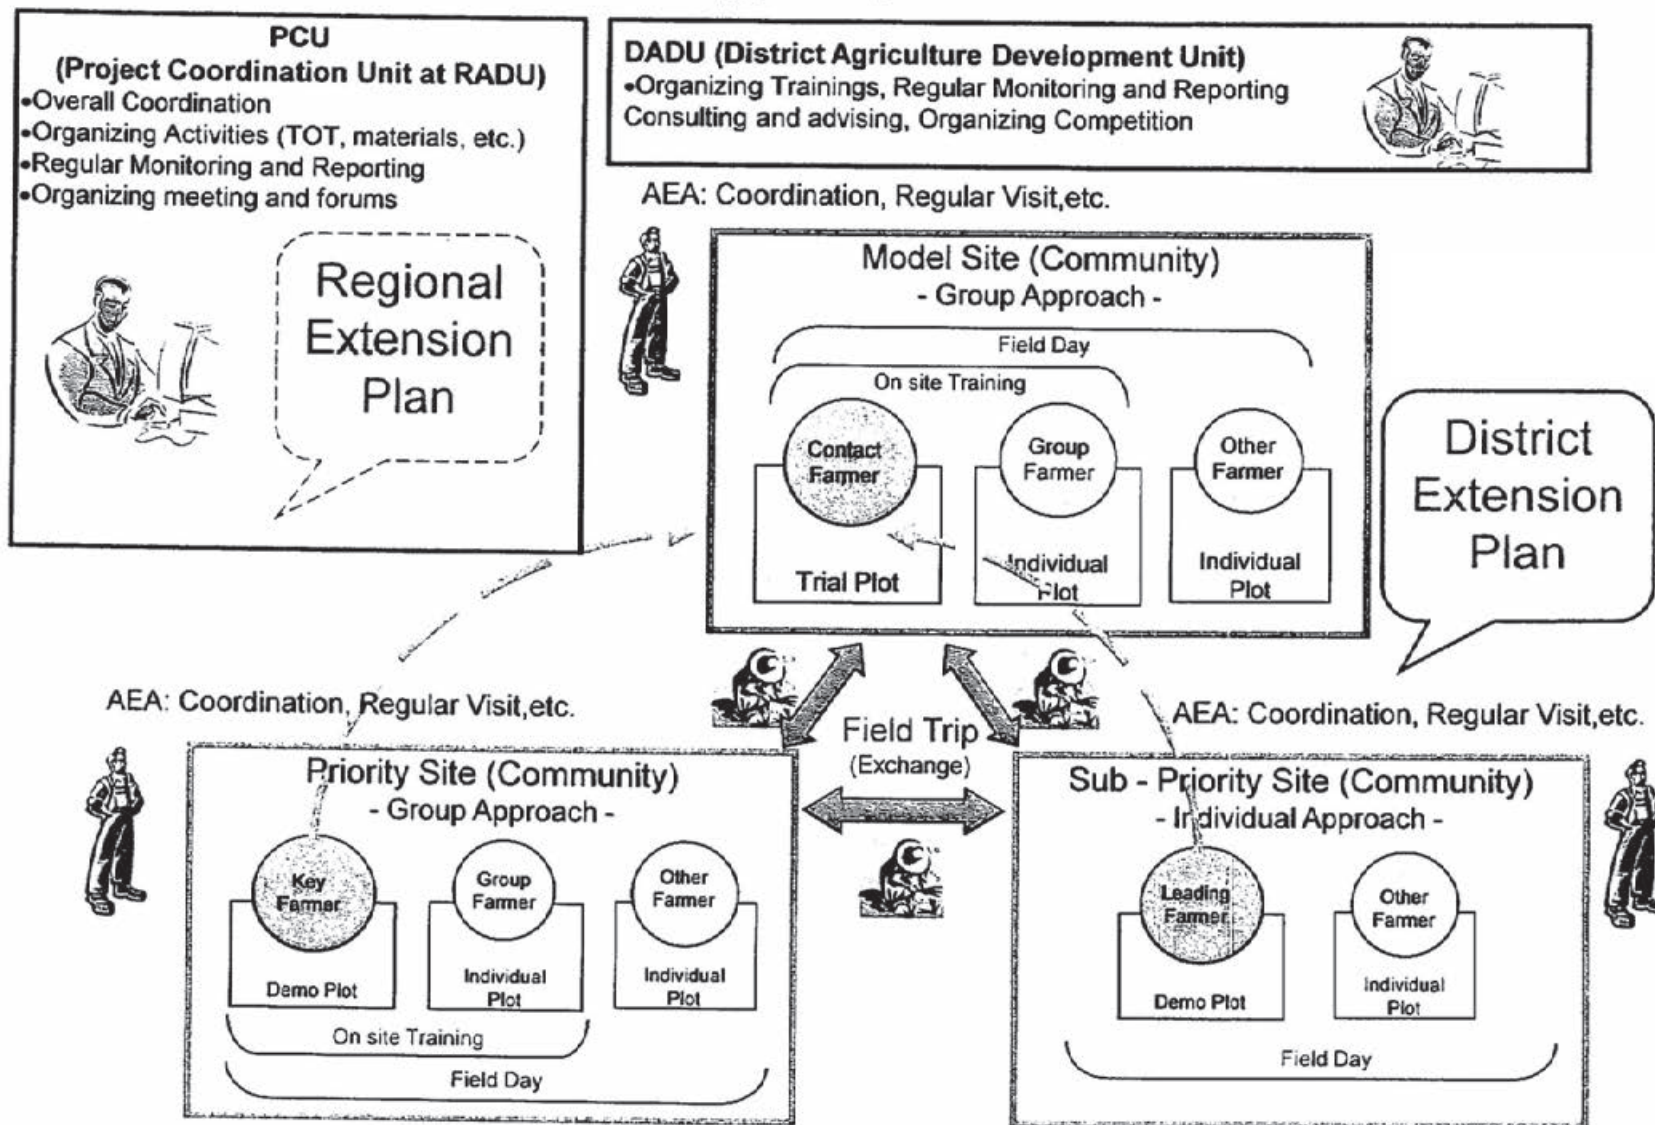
PCU
(Project Coordination Unit at RADU)
•Overall Coordination
•Organizing Activities (TOT, materials, etc.)
•Regular Monitoring and Reporting
•Organizing meeting and forums

Regional Extension Plan

DADU (District Agriculture Development Unit)
•Organizing Trainings, Regular Monitoring and Reporting Consulting and advising, Organizing Competition

AEA: Coordination, Regular Visit,etc.

Model Site (Community)
- Group Approach -

Field Day

On site Training

Contact Farmer

Trial Plot

Group Farmer

Individual Plot

Other Farmer

Individual Plot

District Extension Plan

AEA: Coordination, Regular Visit,etc.

Field Trip
(Exchange)

AEA: Coordination, Regular Visit,etc.

Priority Site (Community)
- Group Approach -

Key Farmer

Demo Plot

Group Farmer

Individual Plot

Other Farmer

Individual Plot

On site Training

Field Day

Sub - Priority Site (Community)
- Individual Approach -

Leading Farmer

Demo Plot

Other Farmer

Individual Plot

Field Day